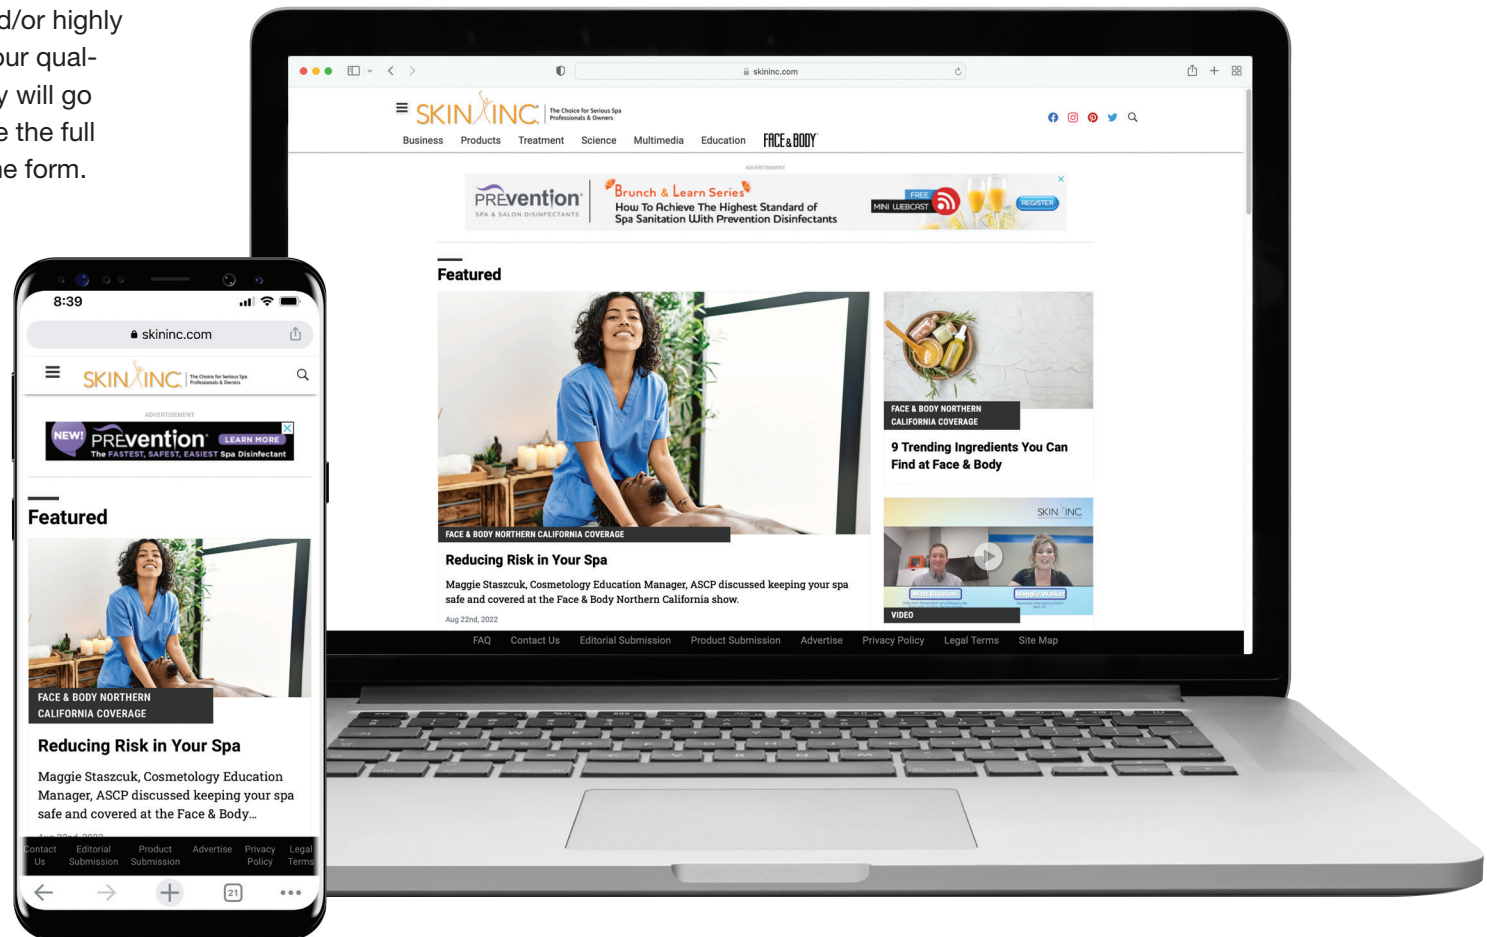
d/or highly
ur qual-
y will go
e the full
ne form.

skininc.com

SKIN INC The Choice for Serious Spa Professionals & Owners

Business Products Treatment Science Multimedia Education FACE & BODY

ADVERTISEMENT

PREvention SPA & SALON DISINFECTANTS Brunch & Learn Series How To Achieve The Highest Standard of Spa Sanitation With Prevention Disinfectants FREE MINI WEBCAST REGISTER

Featured

FACE & BODY NORTHERN CALIFORNIA COVERAGE

Reducing Risk in Your Spa

Maggie Staszcuk, Cosmetology Education Manager, ASCP discussed keeping your spa safe and covered at the Face & Body Northern California show.

Aug 22nd, 2022

FACE & BODY NORTHERN CALIFORNIA COVERAGE

9 Trending Ingredients You Can Find at Face & Body

SKIN INC

VIDEO

FAQ Contact Us Editorial Submission Product Submission Advertise Privacy Policy Legal Terms Site Map

8:39

skininc.com

SKIN INC The Choice for Serious Spa Professionals & Owners

ADVERTISEMENT

NEW! PREvention LEARN MORE The FASTEST, SAFEST, EASIEST Spa Disinfectant

Featured

FACE & BODY NORTHERN CALIFORNIA COVERAGE

Reducing Risk in Your Spa

Maggie Staszcuk, Cosmetology Education Manager, ASCP discussed keeping your spa safe and covered at the Face & Body...

Contact Us Editorial Submission Product Submission Advertise Privacy Policy Legal Terms

21